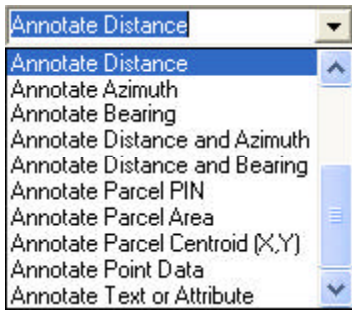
Annotate Distance

Annotate Distance
Annotate Azimuth
Annotate Bearing
Annotate Distance and Azimuth
Annotate Distance and Bearing
Annotate Parcel PIN
Annotate Parcel Area
Annotate Parcel Centroid (X,Y)
Annotate Point Data
Annotate Text or Attribute